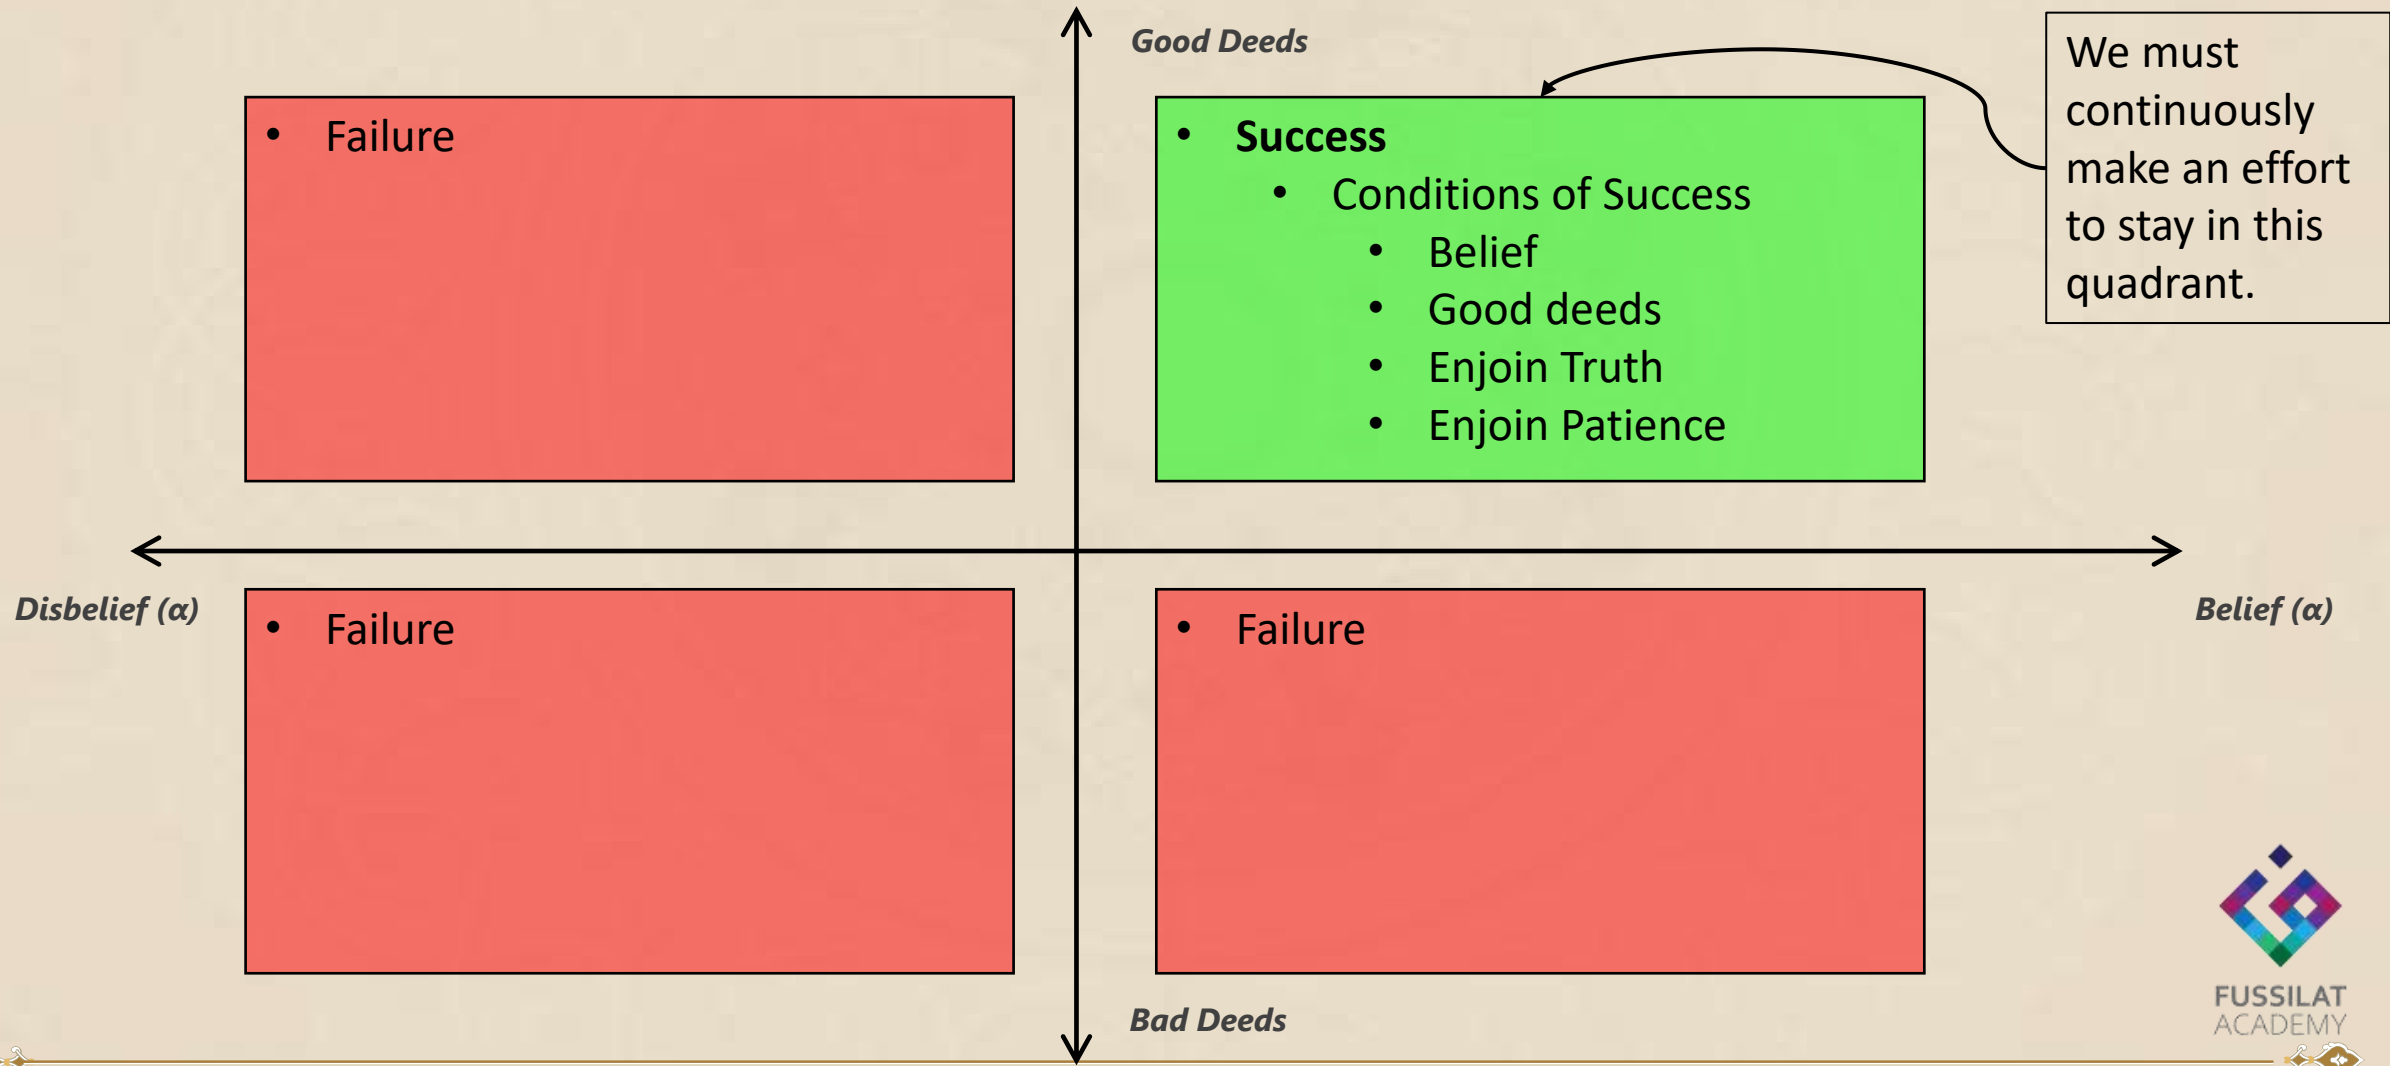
Good Deeds

- Failure

- Success
  - Conditions of Success
    - Belief
    - Good deeds
    - Enjoin Truth
    - Enjoin Patience

We must continuously make an effort to stay in this quadrant.

Disbelief (α)

Belief (α)

- Failure

- Failure

Bad Deeds

FUSSILAT ACADEMY